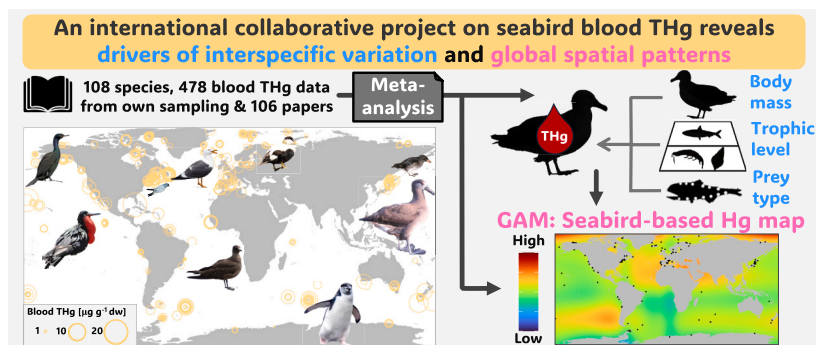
An international collaborative project on seabird blood THg reveals drivers of interspecific variation and global spatial patterns

108 species, 478 blood THg data from own sampling & 106 papers

Meta-analysis

THg

Body mass

Trophic level

Prey type

GAM: Seabird-based Hg map

High

Low

Blood THg [$\mu g\ g^{-1}$ dw]
1 10 20